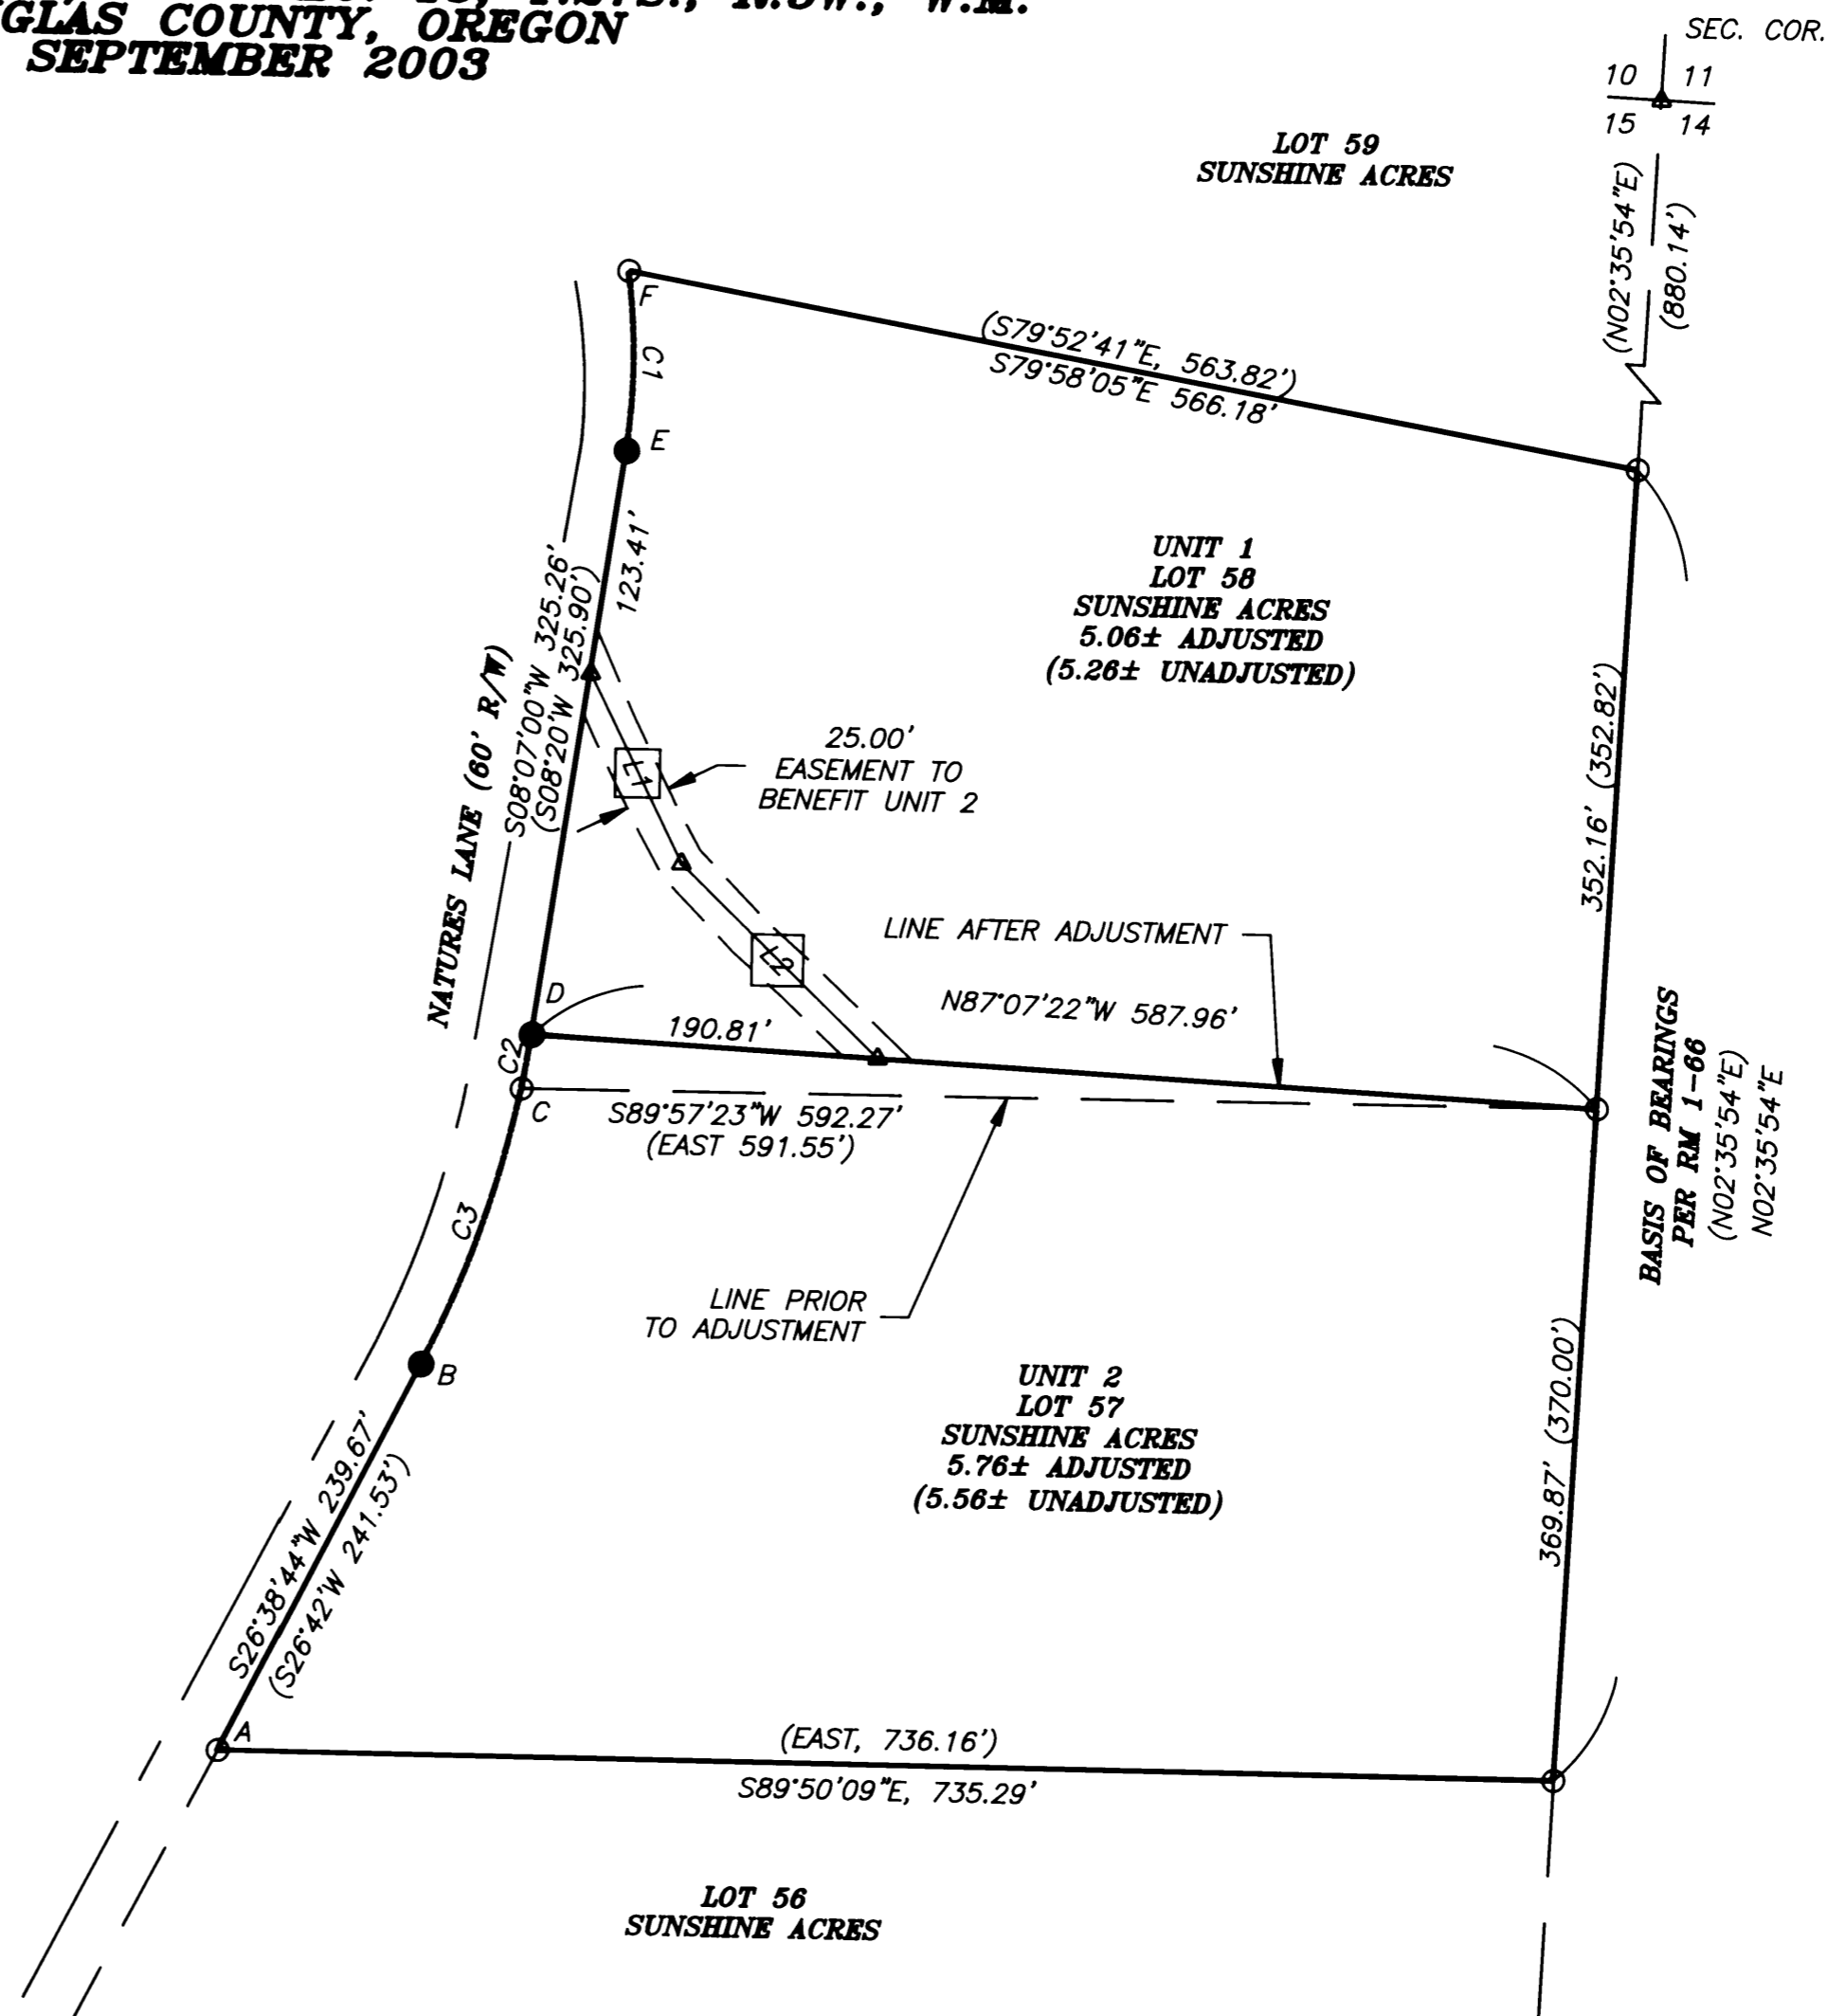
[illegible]
GLAS COUNTY, OREGON
SEPTEMBER 2003

SEC. COR.
10 11
15 14

LOT 59
SUNSHINE ACRES

(N02°35'54"E)
(880.14')

F
C1
(S79°52'41"E, 563.82')
S79°58'05"E 566.18'
E

UNIT 1
LOT 58
SUNSHINE ACRES
5.06± ADJUSTED
(5.26± UNADJUSTED)

123.41'
S08°07'00"W 325.26'
(S08°20'W 325.90')
NATURES LANE (60' R/W)

L1
25.00'
EASEMENT TO
BENEFIT UNIT 2

352.16' (352.82')

L2
LINE AFTER ADJUSTMENT
N87°07'22"W 587.96'

D
C2
190.81'
C
S89°57'23"W 592.27'
(EAST 591.55')

BASIS OF BEARINGS
PER RM 1-66
(N02°35'54"E)
N02°35'54"E

C3
LINE PRIOR
TO ADJUSTMENT

B
UNIT 2
LOT 57
SUNSHINE ACRES
5.76± ADJUSTED
(5.56± UNADJUSTED)

369.87' (370.00')

S26°38'44"W 239.67'
(S26°42'W 241.53')

A
(EAST, 736.16')
S89°50'09"E, 735.29'

LOT 56
SUNSHINE ACRES